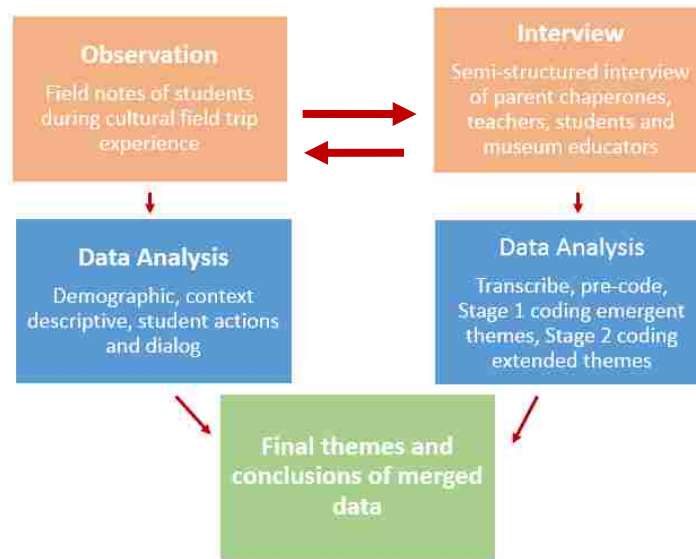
Observation

Field notes of students during cultural field trip experience

Interview

Semi-structured interview of parent chaperones, teachers, students and museum educators

Data Analysis

Demographic, context descriptive, student actions and dialog

Data Analysis

Transcribe, pre-code, Stage 1 coding emergent themes, Stage 2 coding extended themes

Final themes and conclusions of merged data